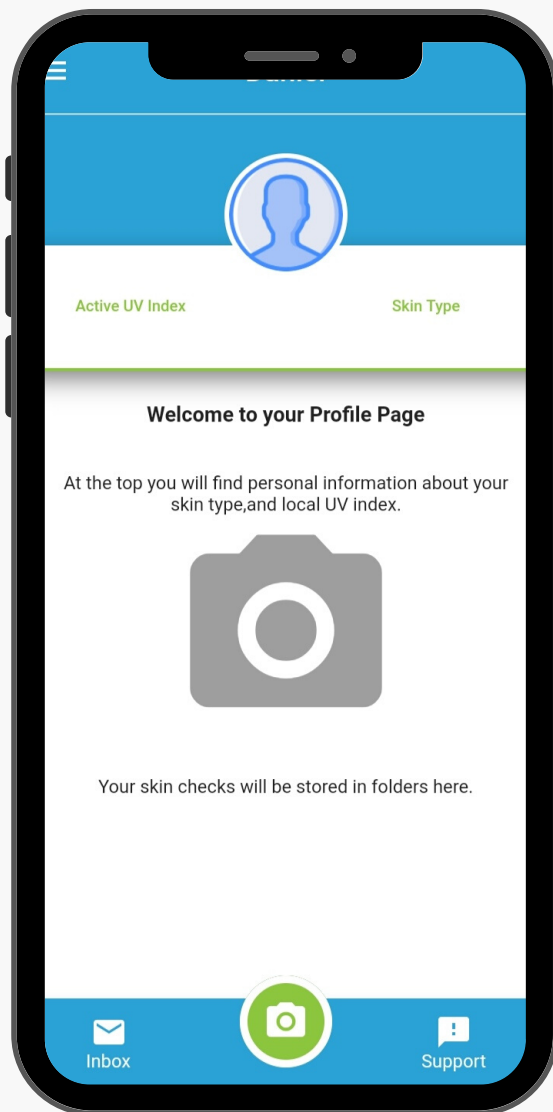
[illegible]

Active UV Index

Skin Type

Welcome to your Profile Page

At the top you will find personal information about your skin type,and local UV index.

Your skin checks will be stored in folders here.

Inbox

Support